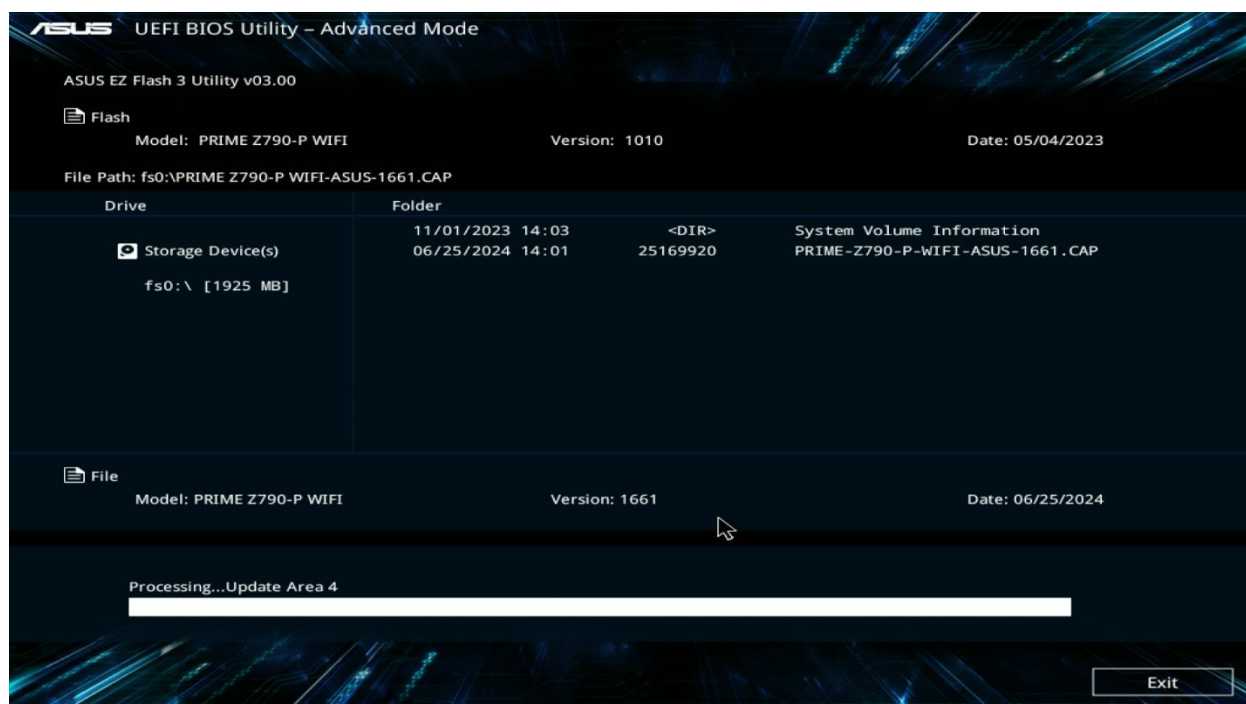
ASUS UEFI BIOS Utility – Advanced Mode

ASUS EZ Flash 3 Utility v03.00

Flash
Model: PRIME Z790-P WIFI Version: 1010 Date: 05/04/2023

File Path: fs0:\PRIME Z790-P WIFI-ASUS-1661.CAP

| Drive | Folder | | |
|---|---|---|---|
| Storage Device(s) | 11/01/2023 14:03 | <DIR> | System Volume Information |
| fs0:\ [1925 MB] | 06/25/2024 14:01 | 25169920 | PRIME-Z790-P-WIFI-ASUS-1661.CAP |

File
Model: PRIME Z790-P WIFI Version: 1661 Date: 06/25/2024

Processing...Update Area 4

Exit